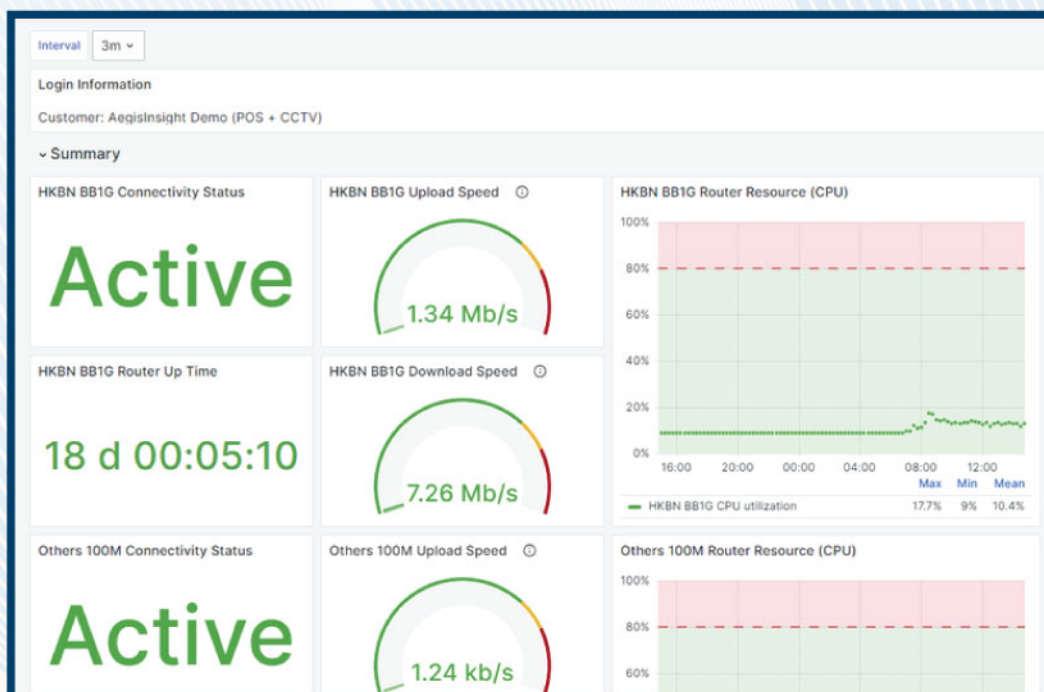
Interval 3m

Login Information

Customer: AegisInsight Demo (POS + CCTV)

Summary

HKBN BB1G Connectivity Status

Active

HKBN BB1G Upload Speed

1.34 Mb/s

HKBN BB1G Router Resource (CPU)

100%
80%
60%
40%
20%
0%
16:00 20:00 00:00 04:00 08:00 12:00

| | Max | Min | Mean |
|---|---|---|---|
| HKBN BB1G CPU utilization | 17.7% | 9% | 10.4% |

HKBN BB1G Router Up Time

18 d 00:05:10

HKBN BB1G Download Speed

7.26 Mb/s

Others 100M Connectivity Status

Active

Others 100M Upload Speed

1.24 kb/s

Others 100M Router Resource (CPU)

100%
80%
60%